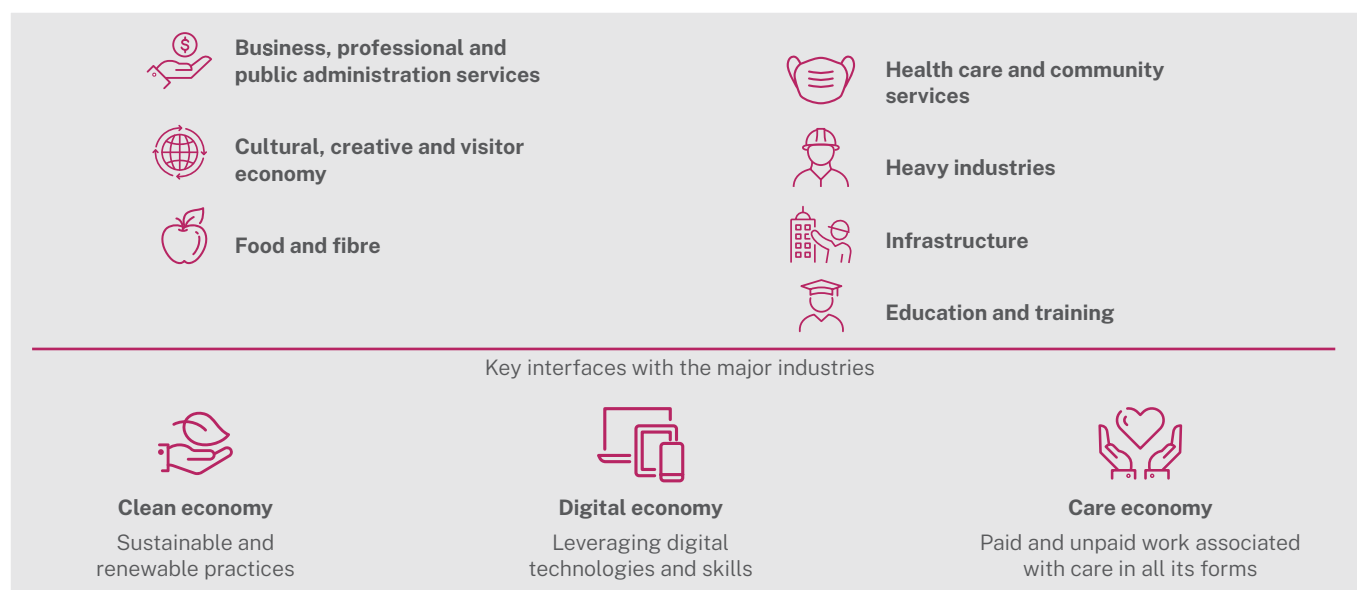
Business, professional and public administration services

Cultural, creative and visitor economy

Food and fibre

Health care and community services

Heavy industries

Infrastructure

Education and training

Key interfaces with the major industries

Clean economy

Sustainable and renewable practices

Digital economy

Leveraging digital technologies and skills

Care economy

Paid and unpaid work associated with care in all its forms